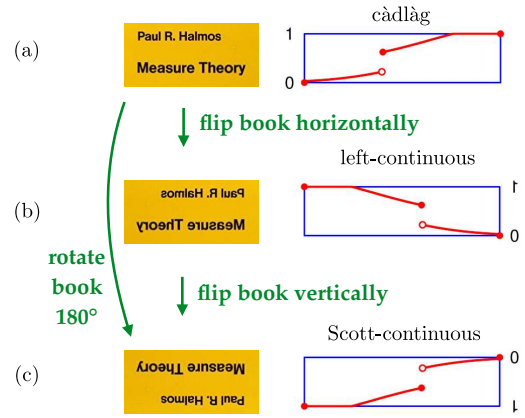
(a)

Paul R. Halmos

Measure Theory

càdlàg

1

0

flip book horizontally

left-continuous

(b)

Paul R. Halmos

Measure Theory

1

0

rotate book 180°

flip book vertically

Scott-continuous

(c)

Measure Theory

Paul R. Halmos

0

1